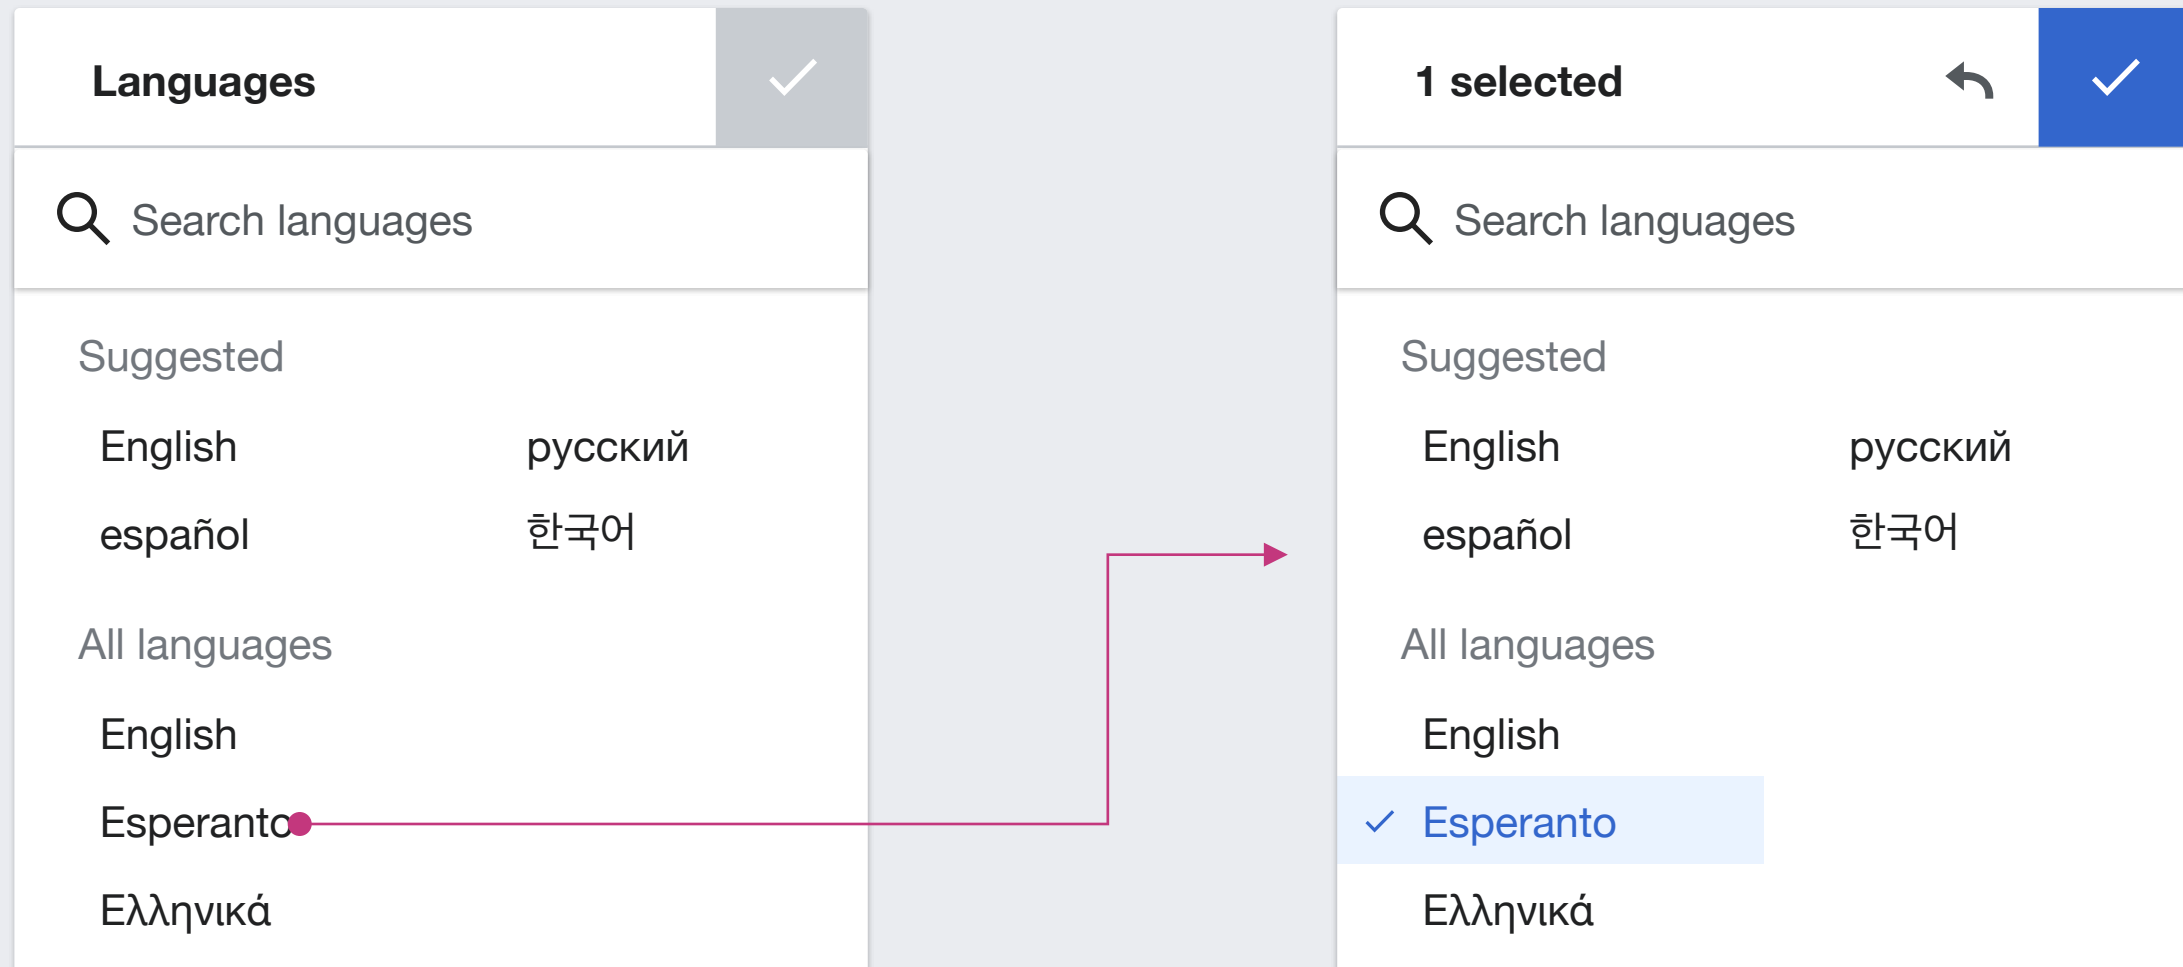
Languages

Search languages

Suggested

English

русский

español

한국어

All languages

English

Esperanto

Ελληνικά

1 selected

Search languages

Suggested

English

русский

español

한국어

All languages

English

Esperanto

Ελληνικά